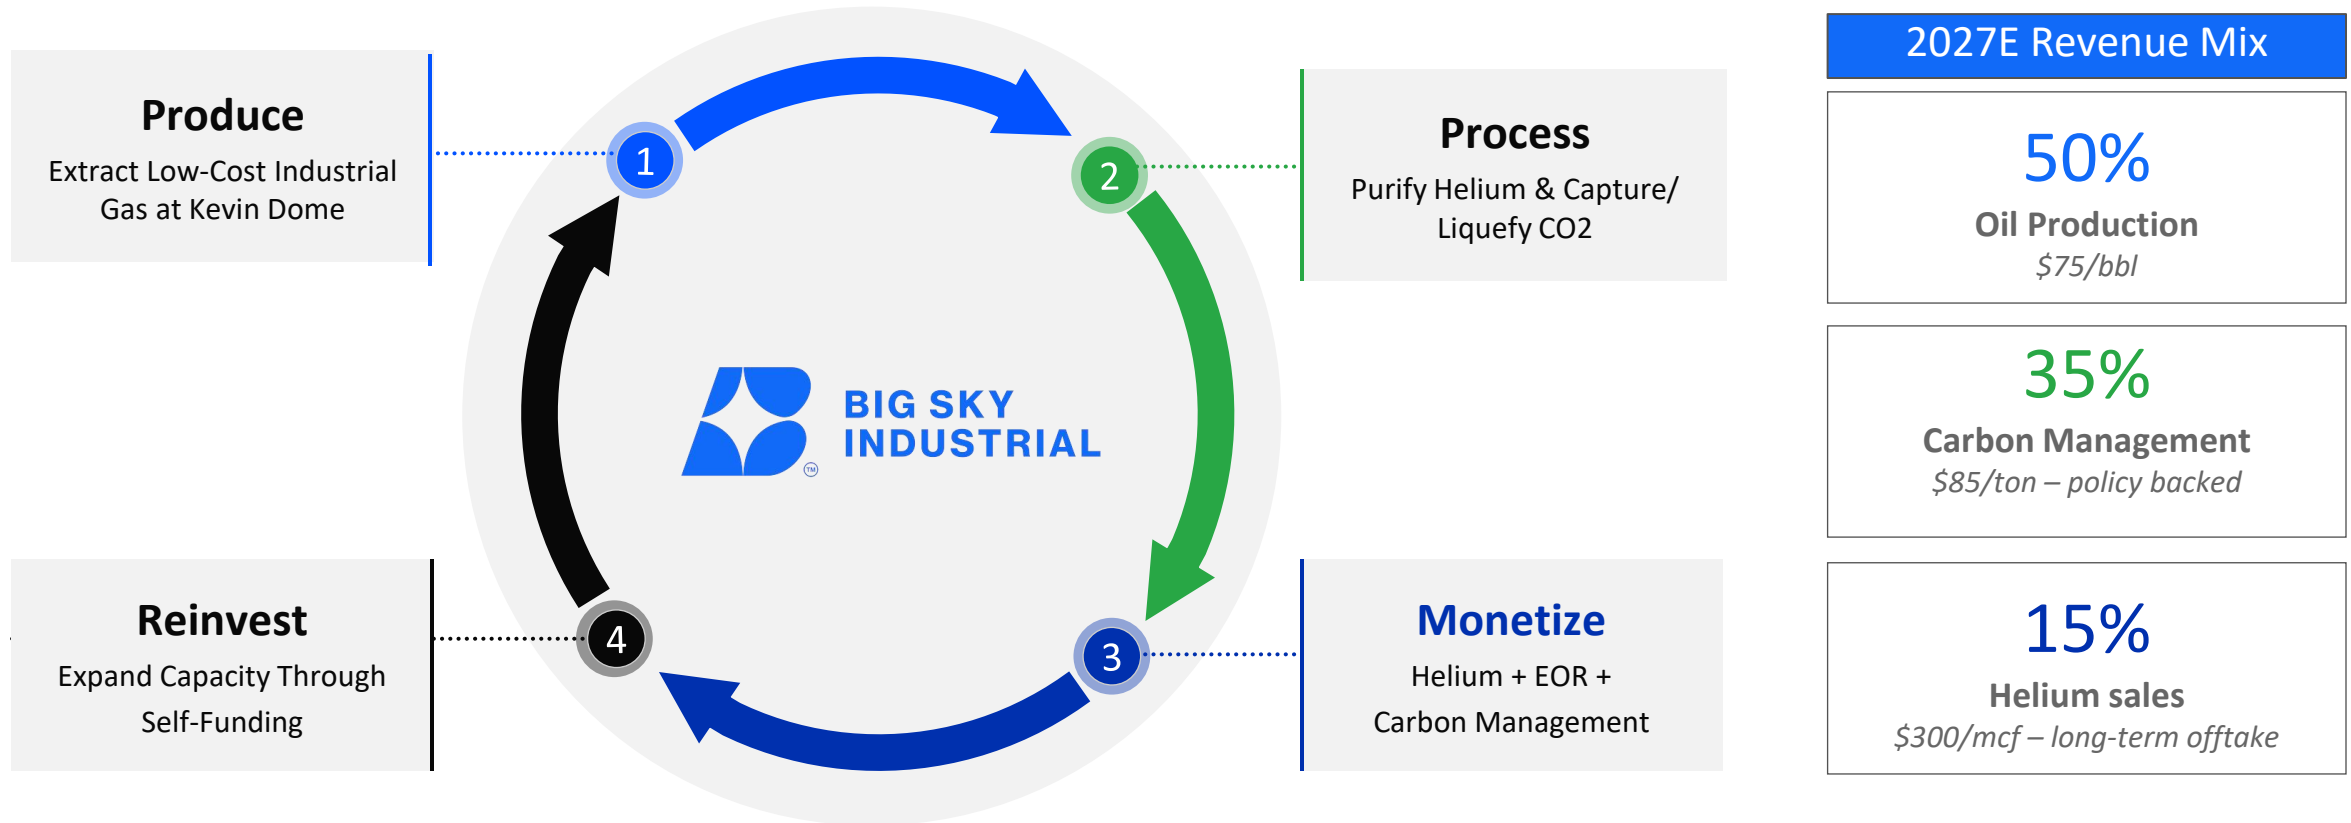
Produce
Extract Low-Cost Industrial Gas at Kevin Dome

1

2

Process
Purify Helium & Capture/ Liquefy CO2

BIG SKY INDUSTRIAL
TM

Reinvest
Expand Capacity Through Self-Funding

4

3

Monetize
Helium + EOR + Carbon Management

2027E Revenue Mix

50%
Oil Production
$75/bbl

35%
Carbon Management
$85/ton – policy backed

15%
Helium sales
$300/mcf – long-term offtake